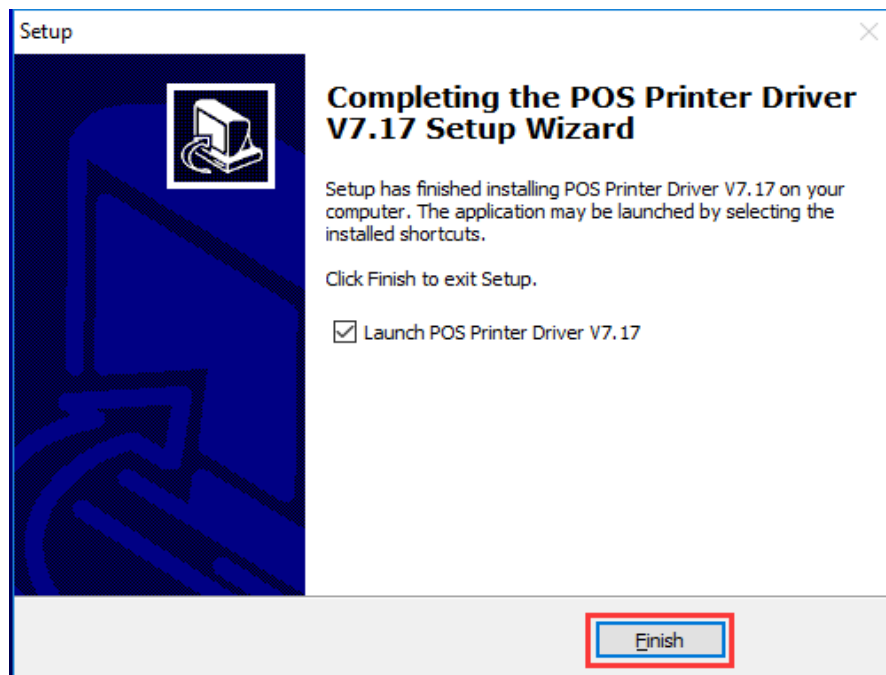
Setup

Completing the POS Printer Driver V7.17 Setup Wizard

Setup has finished installing POS Printer Driver V7.17 on your computer. The application may be launched by selecting the installed shortcuts.

Click Finish to exit Setup.

Launch POS Printer Driver V7.17

Finish